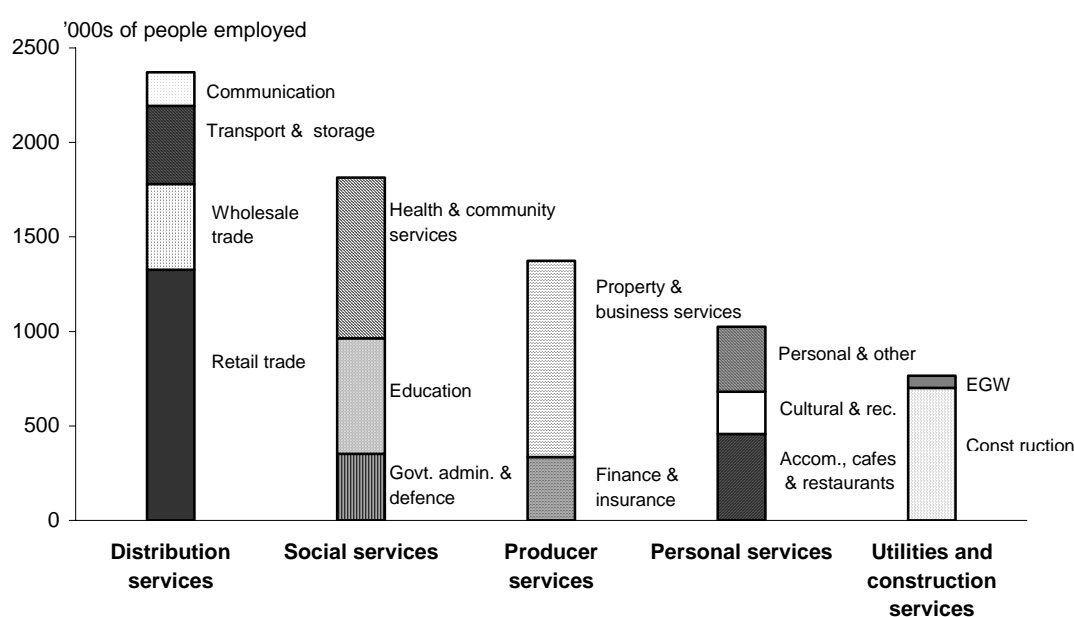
'000s of people employed

2500
2000
1500
1000
500
0

Communication
Transport & storage
Wholesale trade
Retail trade

Health & community services
Education
Govt. admin. & defence

Property & business services
Finance & insurance

Personal & other
Cultural & rec.
Accom., cafes & restaurants

EGW
Const ruction

Distribution services
Social services
Producer services
Personal services
Utilities and construction services